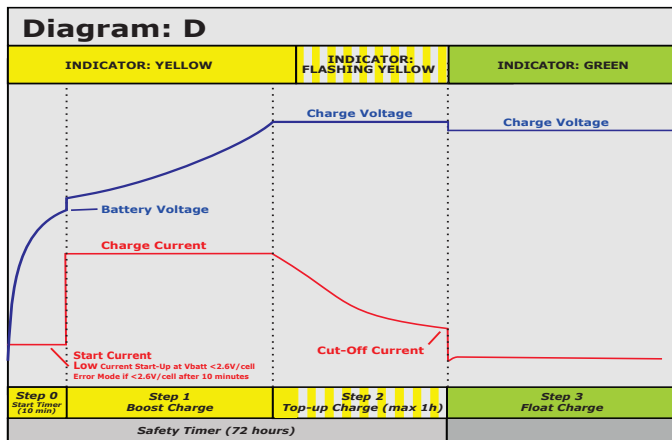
Diagram: D

INDICATOR: YELLOW

INDICATOR: FLASHING YELLOW

INDICATOR: GREEN

Charge Voltage

Charge Voltage

Battery Voltage

Charge Current

Cut-Off Current

Start Current
Low Current Start-Up at Vbatt <2.6V/cell
Error Mode if <2.6V/cell after 10 minutes

Step 0
Start Timer (10 min)

Step 1
Boost Charge

Step 2
Top-up Charge (max 1h)

Step 3
Float Charge

Safety Timer (72 hours)